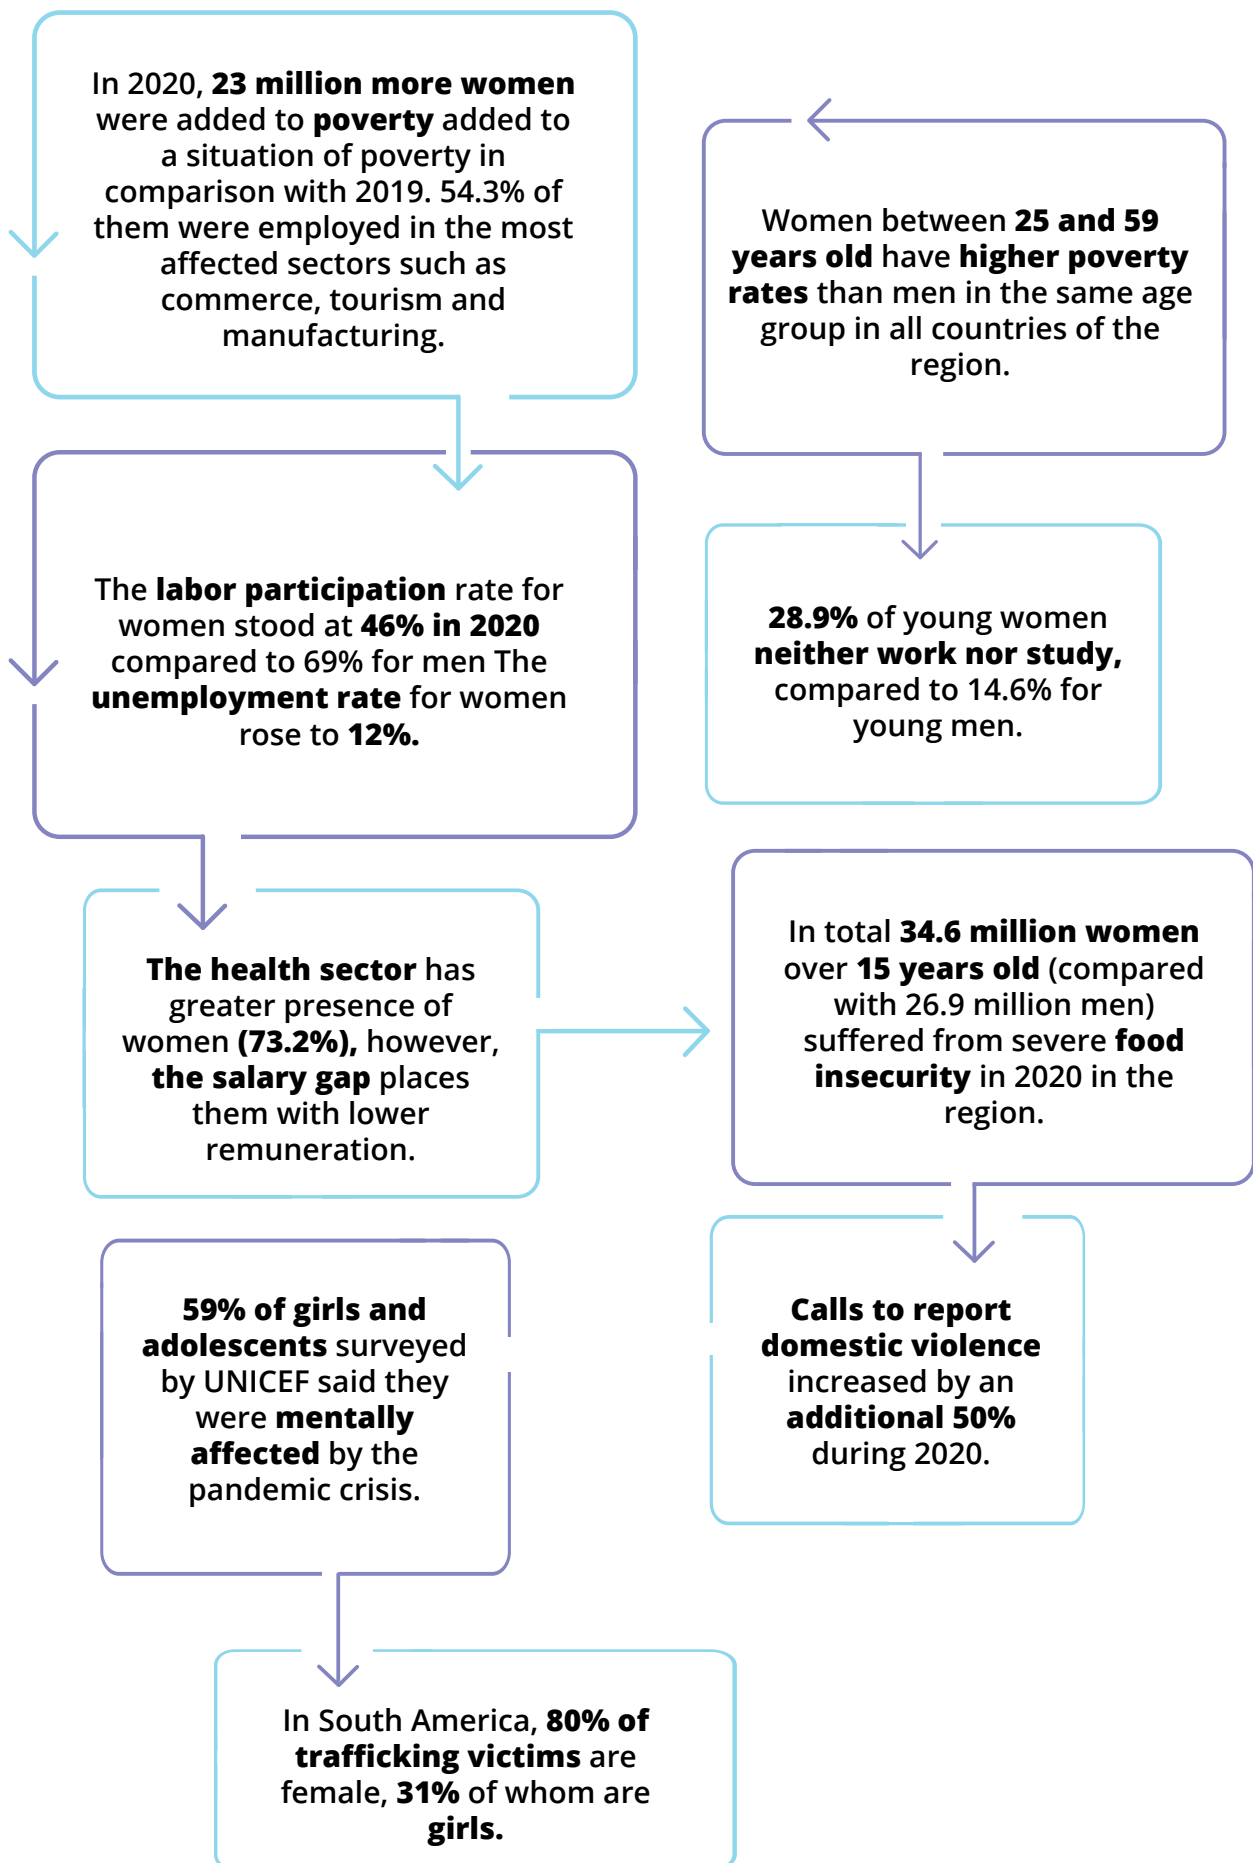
In 2020, **23 million more women** were added to **poverty** added to a situation of poverty in comparison with 2019. 54.3% of them were employed in the most affected sectors such as commerce, tourism and manufacturing.

Women between **25 and 59 years old** have **higher poverty rates** than men in the same age group in all countries of the region.

The **labor participation** rate for women stood at **46% in 2020** compared to 69% for men The **unemployment rate** for women rose to **12%.**

**28.9%** of young women **neither work nor study,** compared to 14.6% for young men.

**The health sector** has greater presence of women **(73.2%),** however, **the salary gap** places them with lower remuneration.

In total **34.6 million women** over **15 years old** (compared with 26.9 million men) suffered from severe **food insecurity** in 2020 in the region.

**59% of girls and adolescents** surveyed by UNICEF said they were **mentally affected** by the pandemic crisis.

**Calls to report domestic violence** increased by an **additional 50%** during 2020.

In South America, **80% of trafficking victims** are female, **31%** of whom are **girls.**